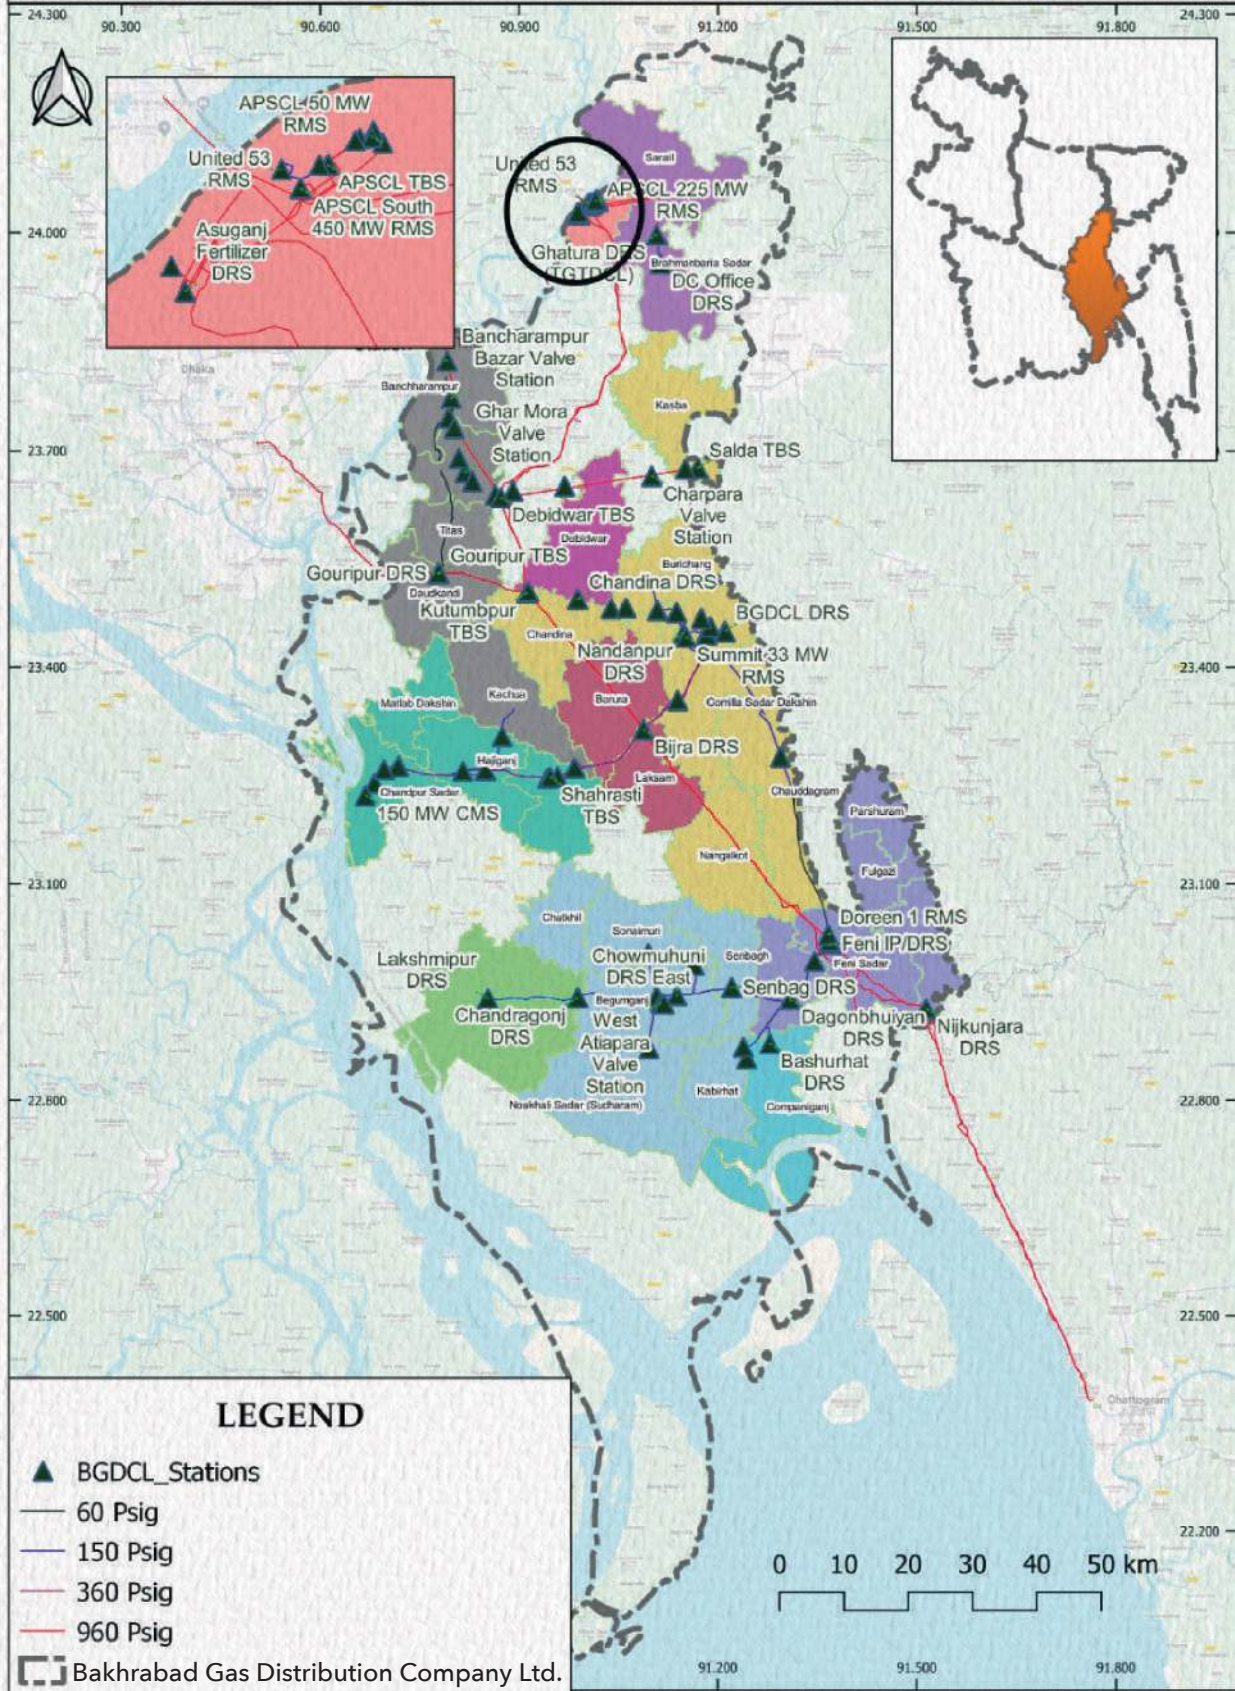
24.300 90.300 90.600 90.900 91.200 91.500 91.800 24.300

APSCL 50 MW RMS
United 53 RMS
APSCL TBS
APSCL South 450 MW RMS
Asuganj Fertilizer DRS

United 53 RMS
APSCL 225 MW RMS
Sarail
Ghatura DRS (TGTDCL)
Brahmanbaria Sadar
DC Office DRS

24.000

Bancharampur Bazar Valve Station
Dhaka
Bancharampur
Ghar Mora Valve Station
Kasba
23.700
Salda TBS
Charpara Valve Station
Debidwar TBS
Debidwar
Titas
Gouripur TBS
Burichang
Gouripur DRS
Daudkandi
Chandina DRS
Kutumbpur TBS
BGDCL DRS
Chandina
Nandanpur DRS
Summit 33 MW RMS
23.400
Kachua
Barura
Comilla Sadar Dakshin
Matlab Dakshin
Bijra DRS
Hajiganj
Laksam
Chauddagram
Chandpur Sadar
150 MW CMS
Shahrasti TBS
Parshuram
Nangalkot
Fulgazi
23.100
Doreen 1 RMS
Chatkhil
Sonaimuri
Feni IP/DRS
Lakshmipur DRS
Chowmuhuni DRS East
Senbagh
Feni Sadar
Senbag DRS
Begumganj
Chandragonj DRS
West Atiapara Valve Station
Dagonbhuiyan DRS
Nijkunjara DRS
Bashurhat DRS
Kabirhat
Noakhali Sadar (Sudharam)
Companiganj
22.800
22.500
Chattogram
22.200

LEGEND
BGDCL_Stations
60 Psig
150 Psig
360 Psig
960 Psig
Bakhrabad Gas Distribution Company Ltd.

0 10 20 30 40 50 km

91.200 91.500 91.800